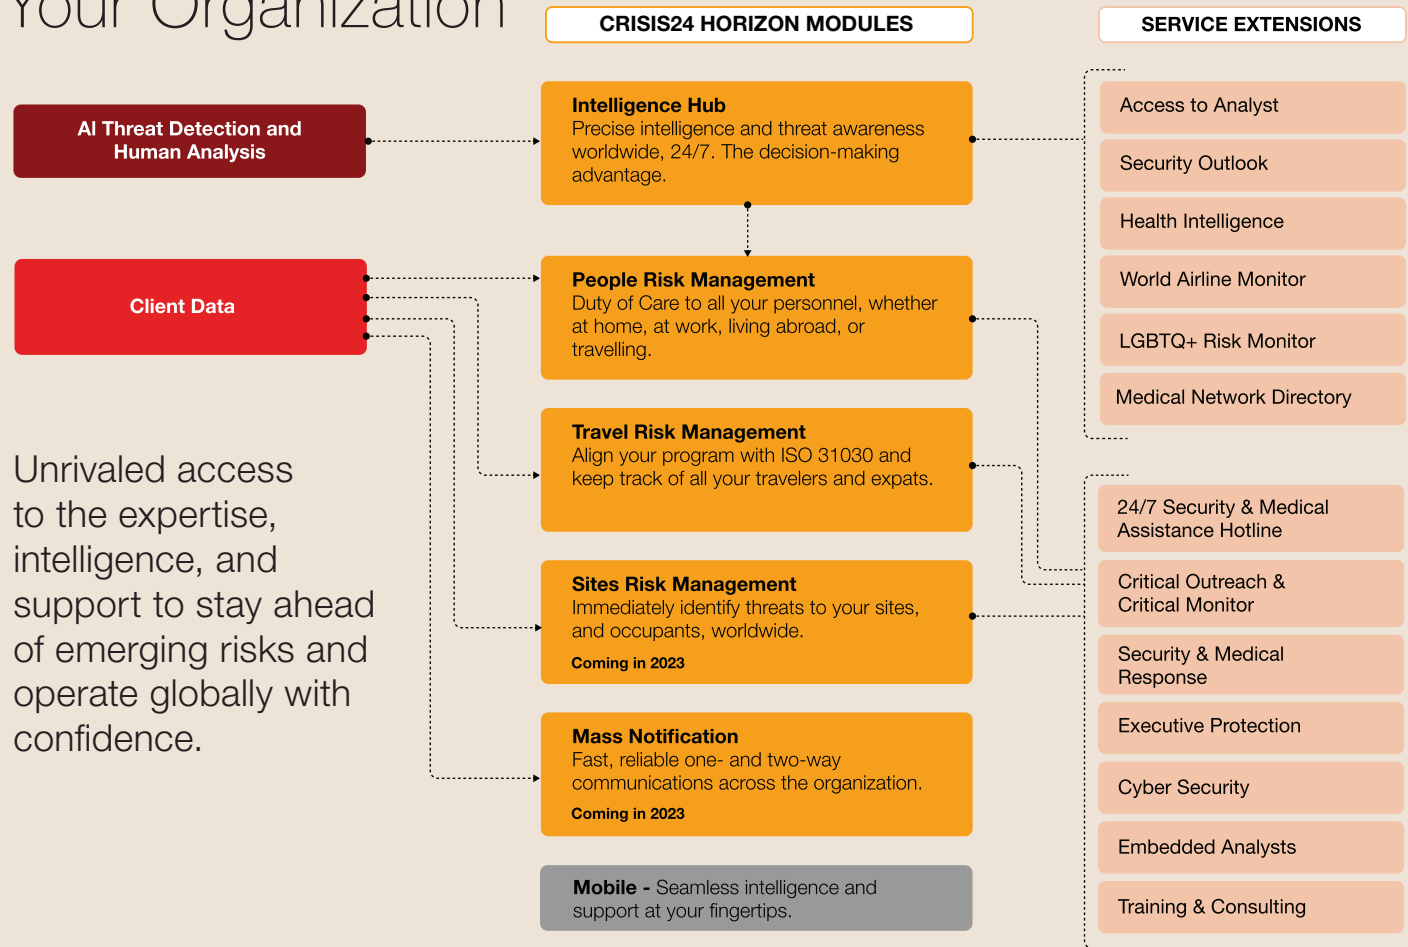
Your Organization

CRISIS24 HORIZON MODULES

SERVICE EXTENSIONS

AI Threat Detection and Human Analysis

Intelligence Hub
Precise intelligence and threat awareness worldwide, 24/7. The decision-making advantage.

Access to Analyst

Security Outlook

Health Intelligence

World Airline Monitor

LGBTQ+ Risk Monitor

Medical Network Directory

Client Data

People Risk Management
Duty of Care to all your personnel, whether at home, at work, living abroad, or travelling.

Travel Risk Management
Align your program with ISO 31030 and keep track of all your travelers and expats.

Unrivaled access to the expertise, intelligence, and support to stay ahead of emerging risks and operate globally with confidence.

24/7 Security & Medical Assistance Hotline

Critical Outreach & Critical Monitor

Sites Risk Management
Immediately identify threats to your sites, and occupants, worldwide.
Coming in 2023

Security & Medical Response

Executive Protection

Mass Notification
Fast, reliable one- and two-way communications across the organization.
Coming in 2023

Cyber Security

Embedded Analysts

Mobile - Seamless intelligence and support at your fingertips.

Training & Consulting